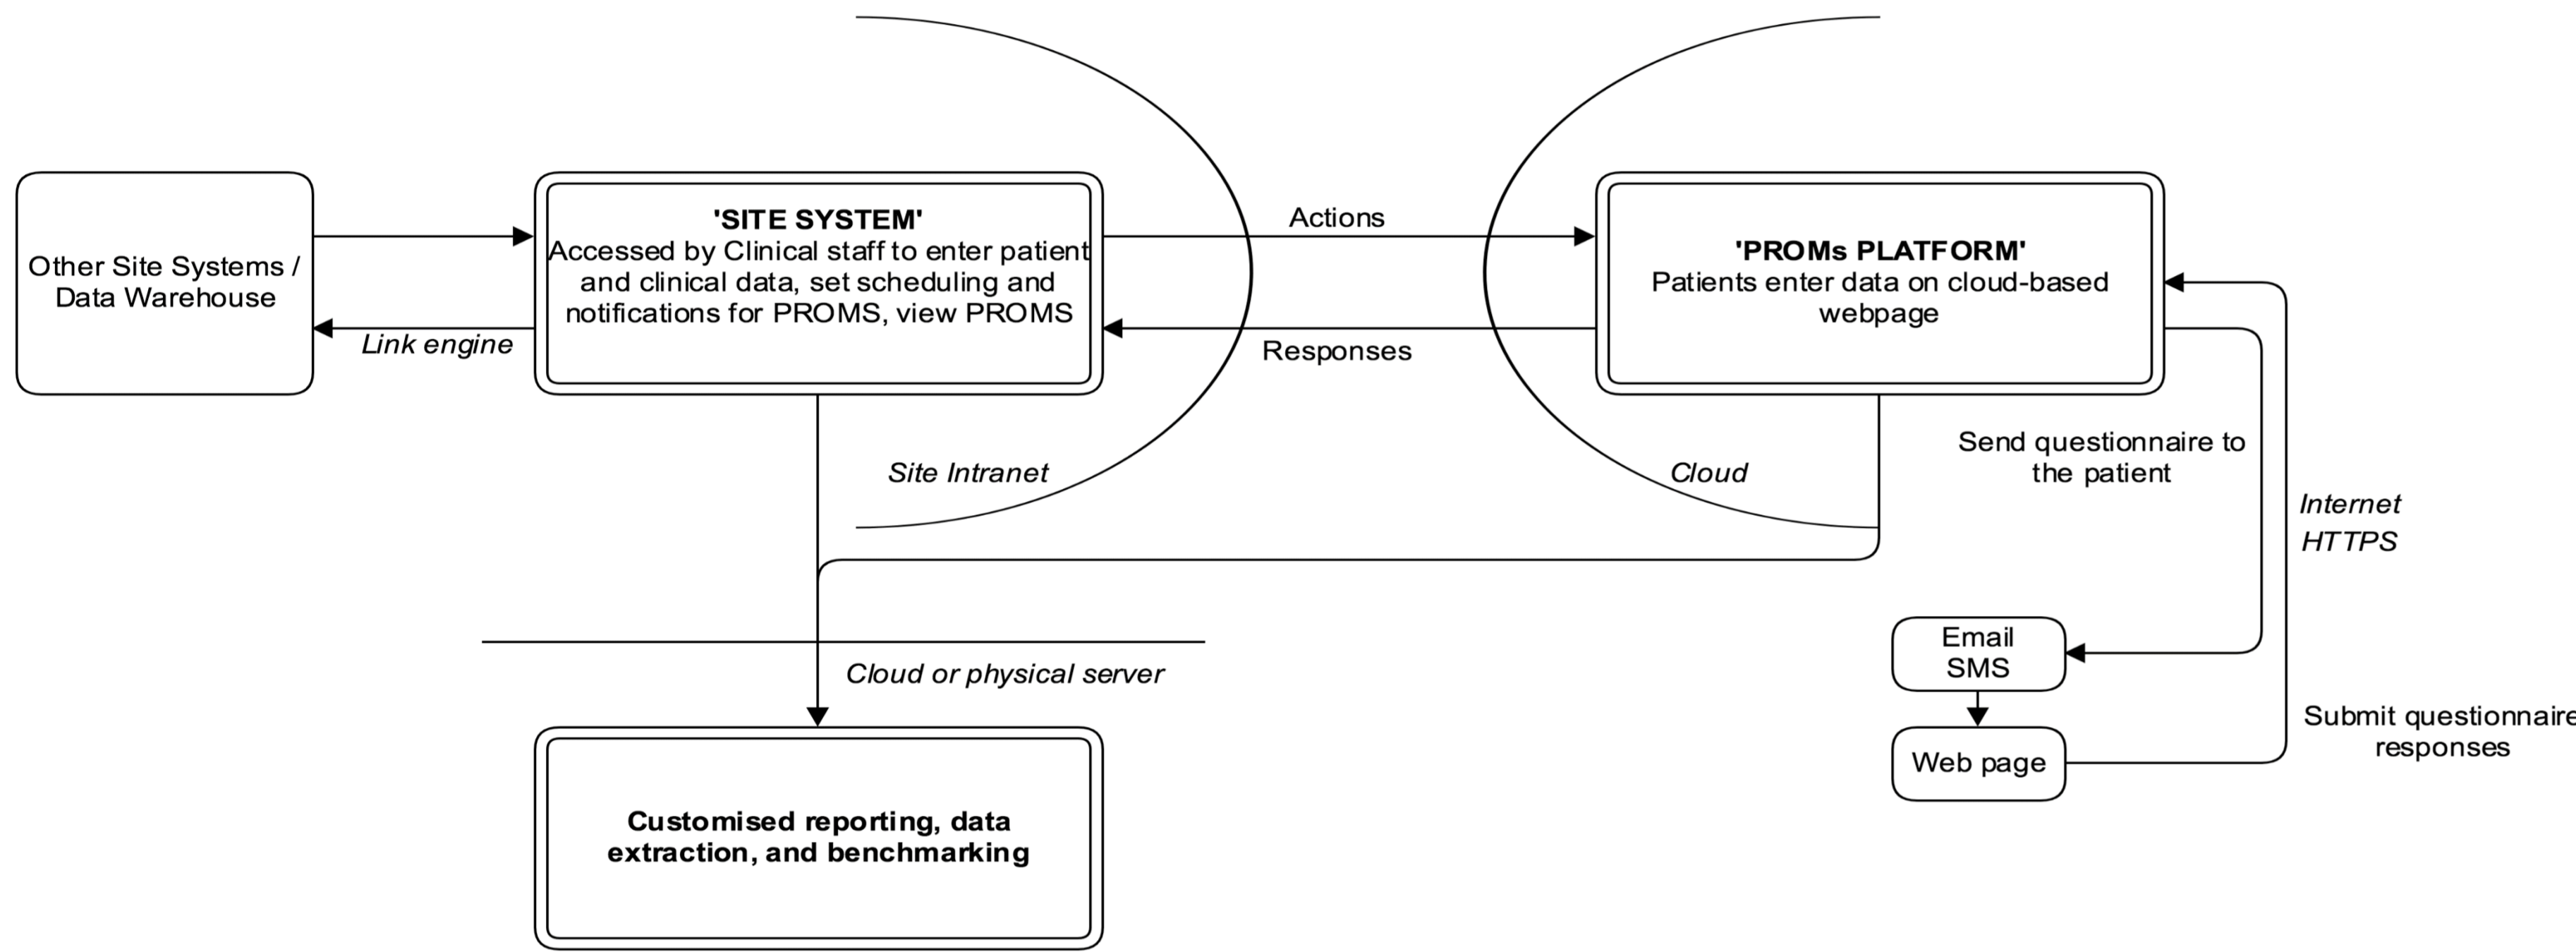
Other Site Systems / Data Warehouse

'SITE SYSTEM'
Accessed by Clinical staff to enter patient and clinical data, set scheduling and notifications for PROMS, view PROMS

Actions

'PROMs PLATFORM'
Patients enter data on cloud-based webpage

Link engine

Responses

Send questionnaire to the patient

Site Intranet

Cloud

Internet
HTTPS

Email
SMS

Cloud or physical server

Web page

Submit questionnaire responses

Customised reporting, data extraction, and benchmarking